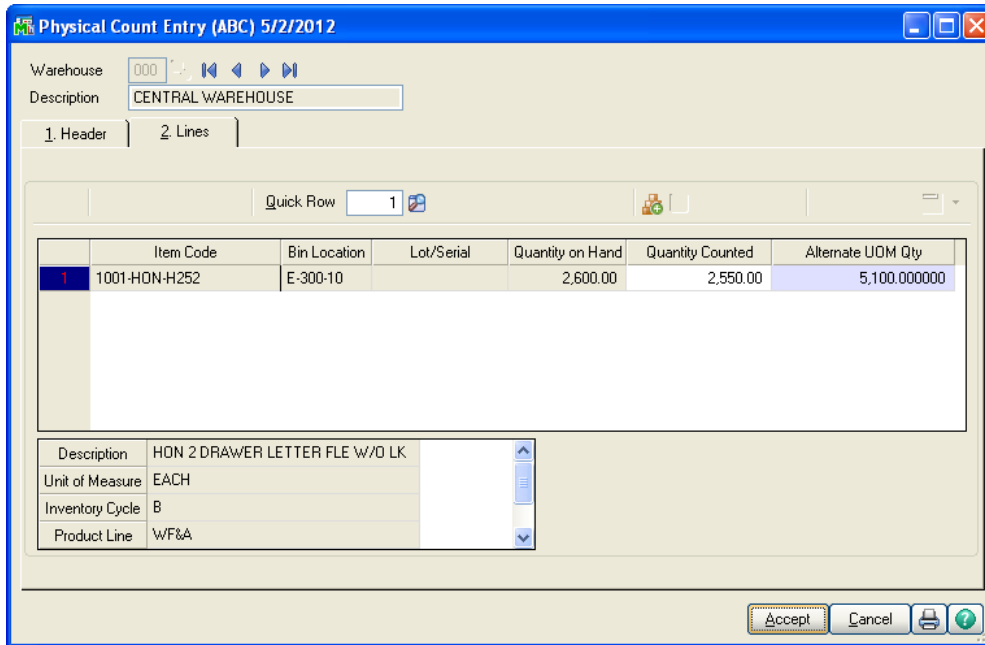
Physical Count Entry (ABC) 5/2/2012

Warehouse 000
Description CENTRAL WAREHOUSE

1. Header
2. Lines

Quick Row 1

| | Item Code | Bin Location | Lot/Serial | Quantity on Hand | Quantity Counted | Alternate UOM Qty |
|---|---|---|---|---|---|---|
| 1 | 1001-HON-H252 | E-300-10 | | 2,600.00 | 2,550.00 | 5,100.000000 |

| | |
|---|---|
| Description | HON 2 DRAWER LETTER FLE W/O LK |
| Unit of Measure | EACH |
| Inventory Cycle | B |
| Product Line | WF&A |

Accept
Cancel